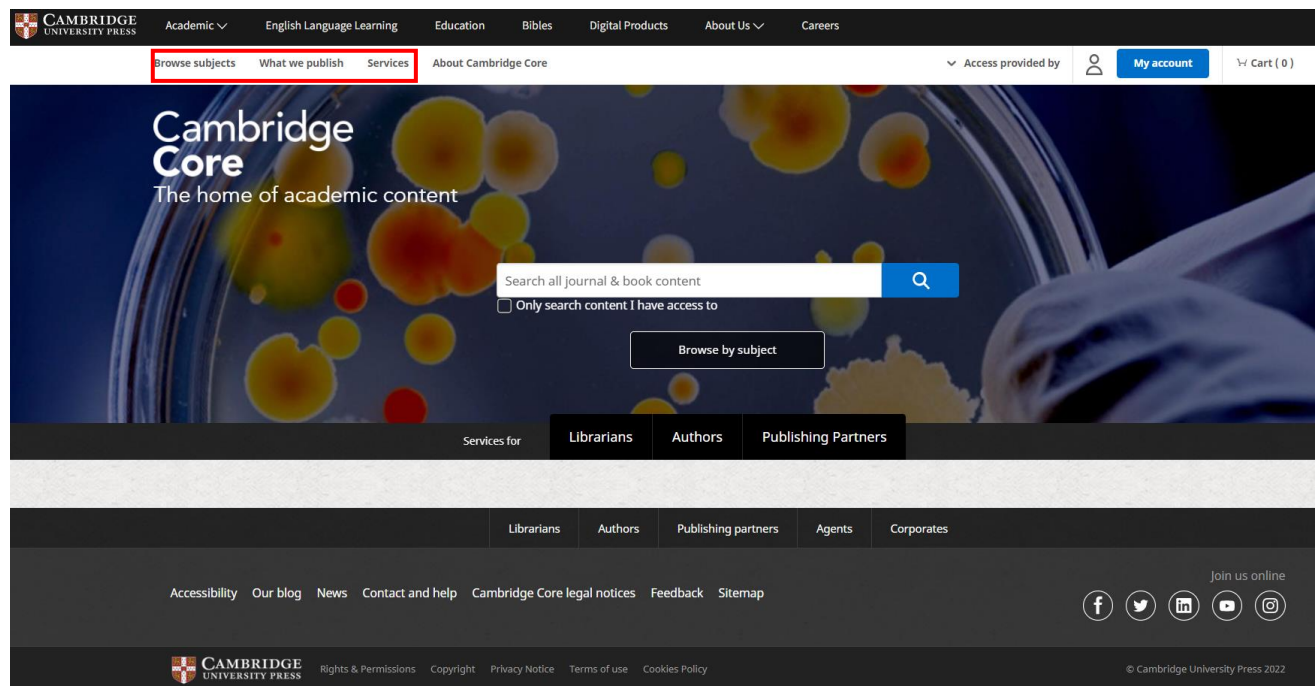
CAMBRIDGE UNIVERSITY PRESS

Academic

English Language Learning

Education

Bibles

Digital Products

About Us

Careers

Browse subjects

What we publish

Services

About Cambridge Core

Access provided by

My account

Cart ( 0 )

Cambridge Core

The home of academic content

Search all journal & book content

Only search content I have access to

Browse by subject

Services for

Librarians

Authors

Publishing Partners

Librarians

Authors

Publishing partners

Agents

Corporates

Accessibility

Our blog

News

Contact and help

Cambridge Core legal notices

Feedback

Sitemap

Join us online

CAMBRIDGE UNIVERSITY PRESS

Rights & Permissions

Copyright

Privacy Notice

Terms of use

Cookies Policy

© Cambridge University Press 2022